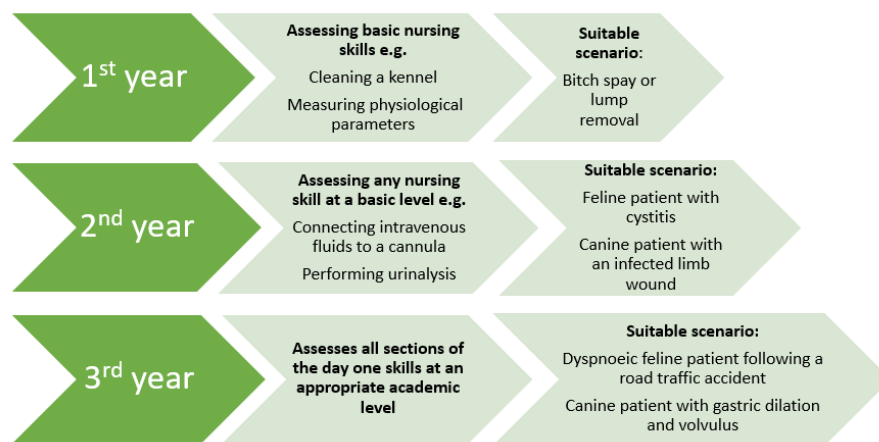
1$^{st}$ year

**Assessing basic nursing skills e.g.**

Cleaning a kennel

Measuring physiological parameters

**Suitable scenario**:

Bitch spay or lump removal

2$^{nd}$ year

**Assessing any nursing skill at a basic level e.g.**

Connecting intravenous fluids to a cannula

Performing urinalysis

**Suitable scenario:**

Feline patient with cystitis

Canine patient with an infected limb wound

3$^{rd}$ year

**Assesses all sections of the day one skills at an appropriate academic level**

**Suitable scenario:**

Dyspnoeic feline patient following a road traffic accident

Canine patient with gastric dilation and volvulus